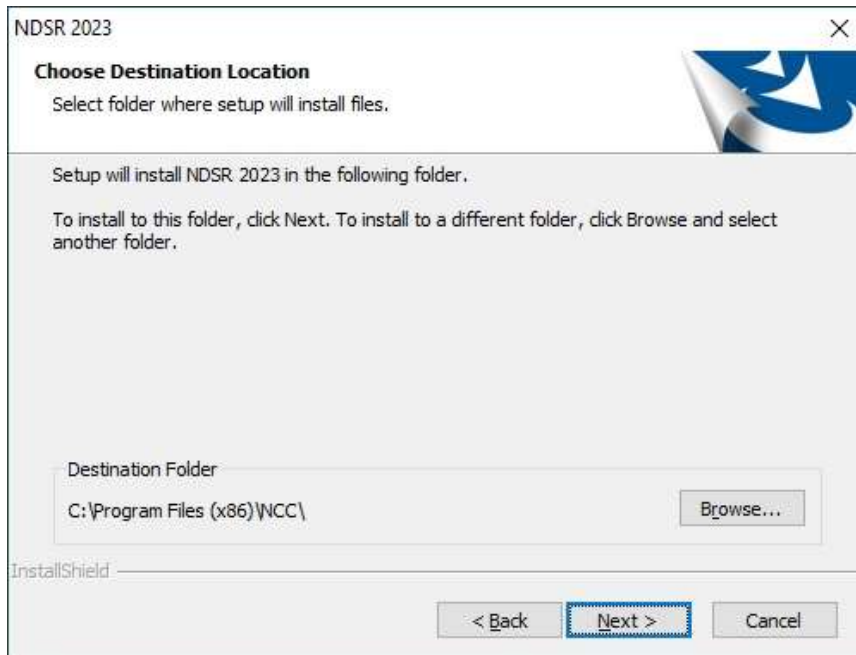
NDSR 2023

Choose Destination Location

Select folder where setup will install files.

Setup will install NDSR 2023 in the following folder.

To install to this folder, click Next. To install to a different folder, click Browse and select another folder.

Destination Folder

C:\Program Files (x86)\NCC\

Browse...

InstallShield

< Back

Next >

Cancel